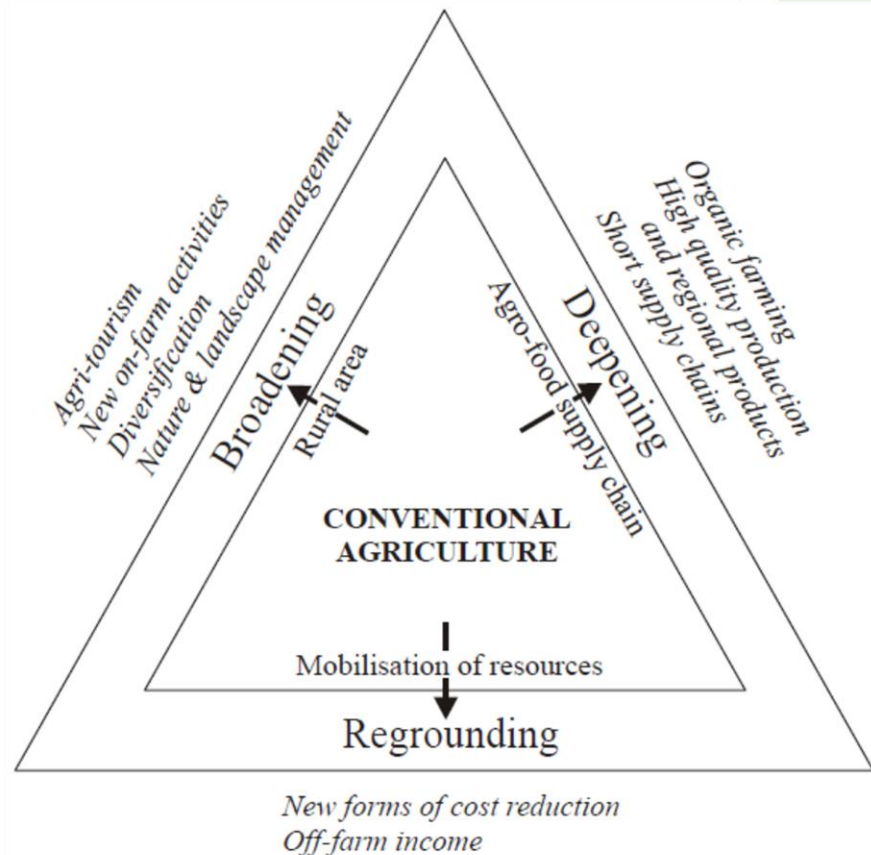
Agri-tourism
New on-farm activities
Diversification
Nature & landscape management

Broadening
Rural area

Organic farming
High quality production
and regional products
Short supply chains

Deepening
Agro-food supply chain

CONVENTIONAL AGRICULTURE

Mobilisation of resources

Regrounding

New forms of cost reduction
Off-farm income